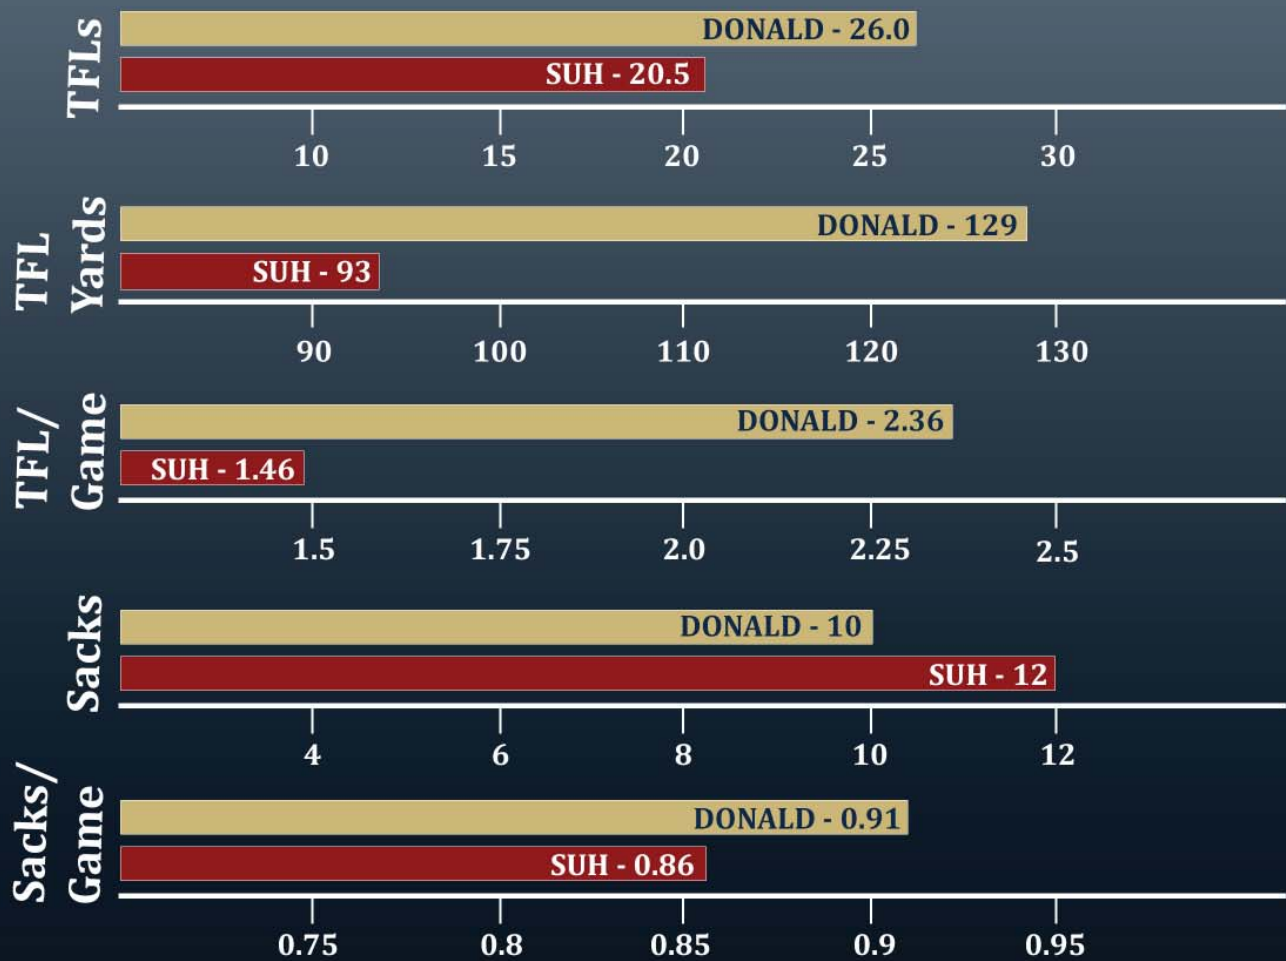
TFLs
DONALD - 26.0
SUH - 20.5
10 15 20 25 30

TFL Yards
DONALD - 129
SUH - 93
90 100 110 120 130

TFL/ Game
DONALD - 2.36
SUH - 1.46
1.5 1.75 2.0 2.25 2.5

Sacks
DONALD - 10
SUH - 12
4 6 8 10 12

Sacks/ Game
DONALD - 0.91
SUH - 0.86
0.75 0.8 0.85 0.9 0.95